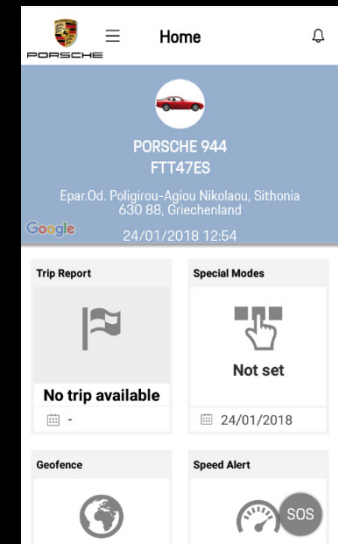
PORSCHE

Home

PORSCHE 944
FTT47ES

Epar.Od. Poligirou-Agiou Nikolaou, Sithonia
630 88, Griechenland

Google

24/01/2018 12:54

Trip Report

No trip available

-

Special Modes

Not set

24/01/2018

Geofence

Speed Alert

SOS